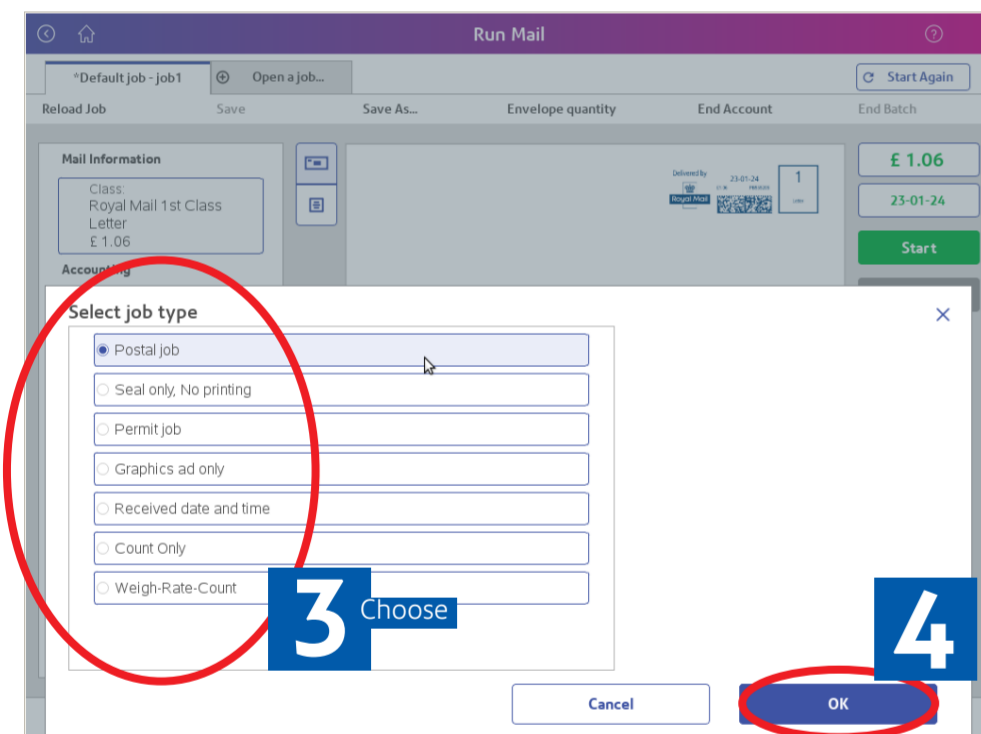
Run Mail

*Default job - job1
Open a job...
Start Again

Reload Job
Save
Save As...
Envelope quantity
End Account
End Batch

Mail Information

Class:
Royal Mail 1st Class
Letter
£ 1.06

Accounting

Delivered by
Royal Mail
23-01-24
1

£ 1.06
23-01-24
Start

Select job type

Postal job
Seal only, No printing
Permit job
Graphics ad only
Received date and time
Count Only
Weigh-Rate-Count

3 Choose

4

Cancel
OK